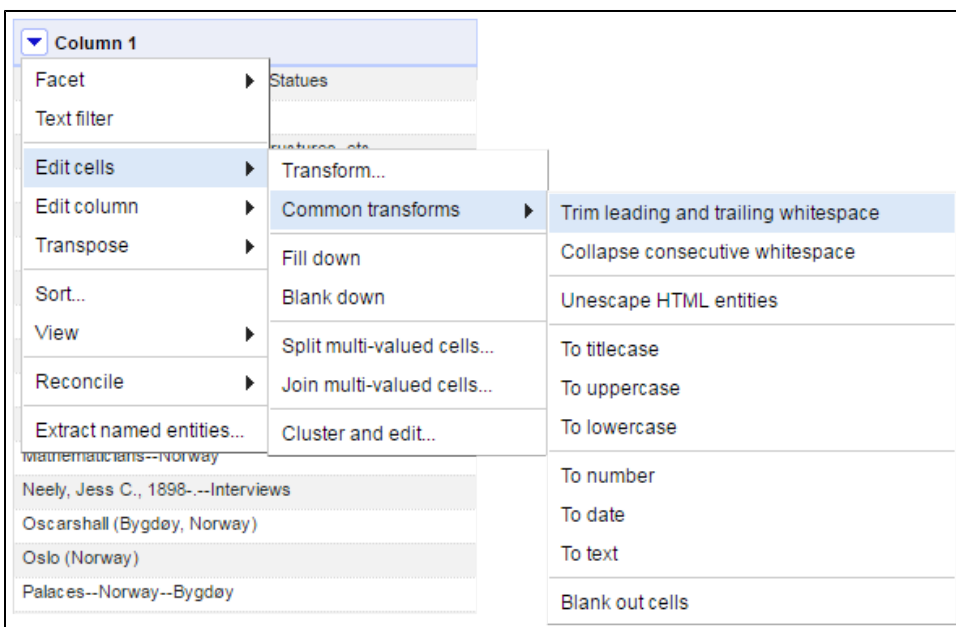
Column 1

Facet
Text filter
Edit cells
Edit column
Transpose
Sort...
View
Reconcile
Extract named entities...

Statues

Transform...
Common transforms
Fill down
Blank down
Split multi-valued cells...
Join multi-valued cells...
Cluster and edit...

Trim leading and trailing whitespace
Collapse consecutive whitespace
Unescape HTML entities
To titlecase
To uppercase
To lowercase
To number
To date
To text
Blank out cells

Mathematicians--Norway
Neely, Jess C., 1898-.--Interviews
Oscarshall (Bygdøy, Norway)
Oslo (Norway)
Palaces--Norway--Bygdøy